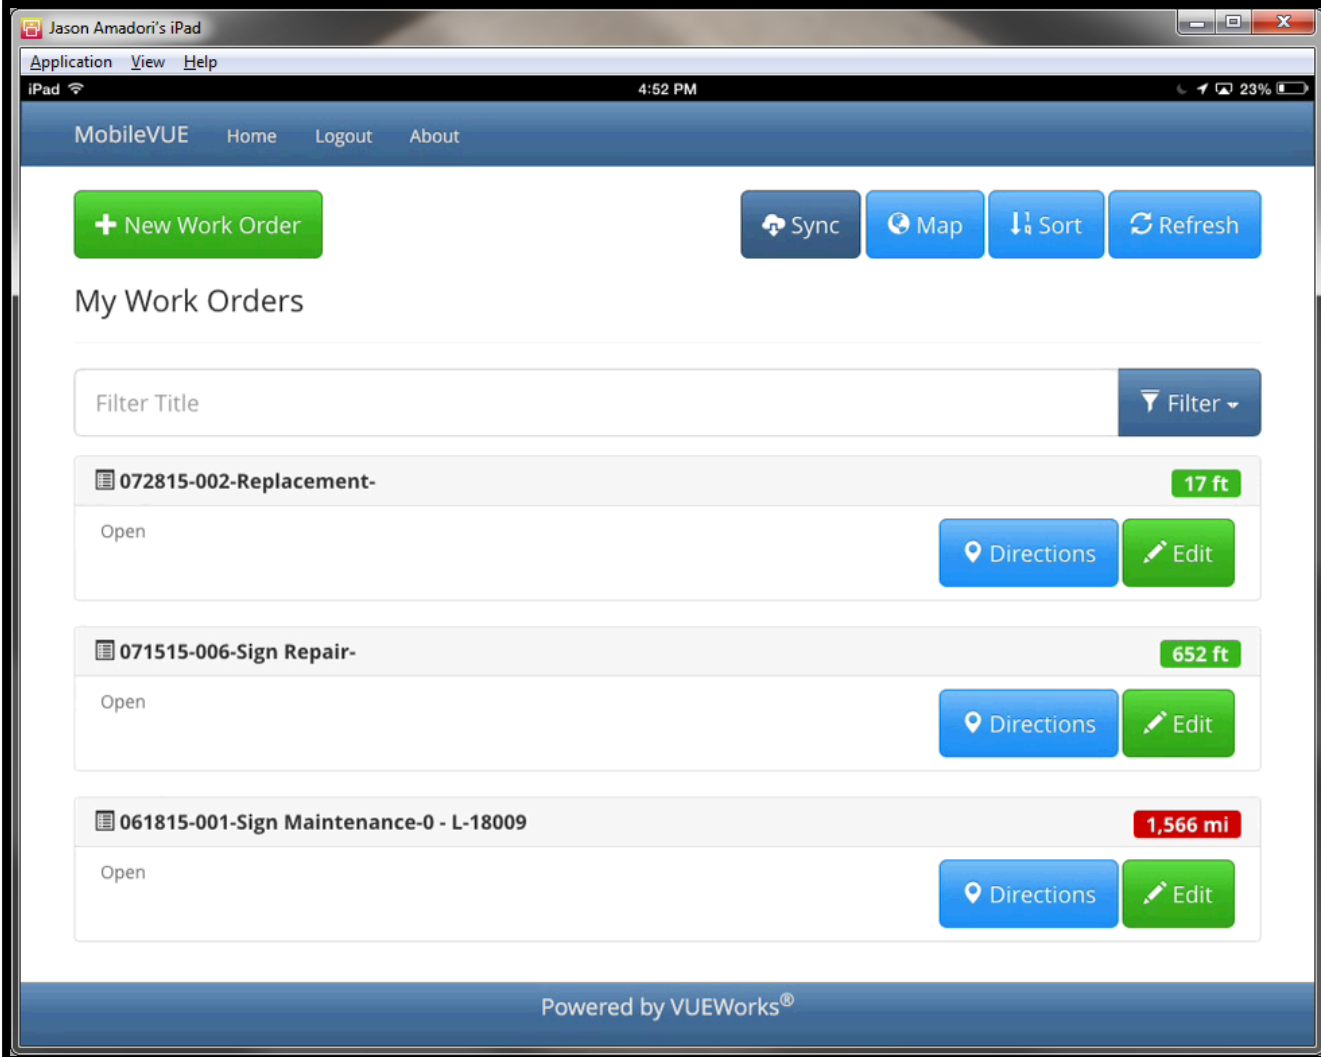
Jason Amadori's iPad

Application View Help

iPad 4:52 PM 23%

MobileVUE Home Logout About

New Work Order

Sync Map Sort Refresh

My Work Orders

Filter Title

Filter

072815-002-Replacement-

17 ft

Open

Directions Edit

071515-006-Sign Repair-

652 ft

Open

Directions Edit

061815-001-Sign Maintenance-0 - L-18009

1,566 mi

Open

Directions Edit

Powered by VUEWorks®